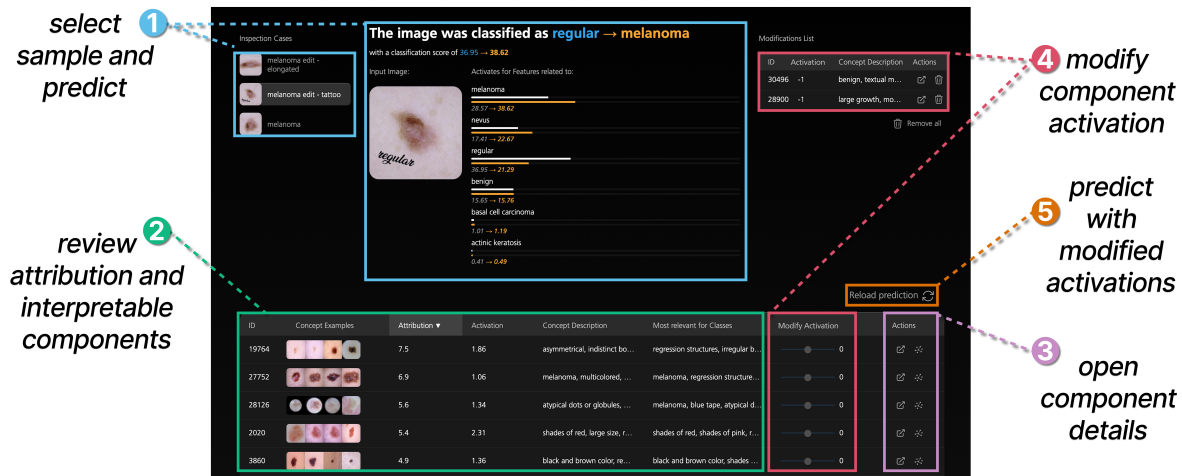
select sample and predict

1

Inspection Cases

melanoma edit - elongated

melanoma edit - tattoo

melanoma

The image was classified as regular → melanoma

with a classification score of 36.95 → 38.62

Input Image:

regular

Activates for Features related to:

melanoma

28.57 → 38.62

nevus

17.41 → 22.67

regular

36.95 → 21.29

benign

15.63 → 15.76

basal cell carcinoma

1.01 → 1.19

actinic keratosis

0.41 → 0.49

Modifications List

| ID | Activation | Concept Description | Actions |
|---|---|---|---|
| 30496 | -1 | benign, textual m... | |
| 28900 | -1 | large growth, mo... | |

Remove all

4 modify component activation

5 predict with modified activations

Reload prediction

review attribution and interpretable components

2

| ID | Concept Examples | Attribution ▼ | Activation | Concept Description | Most relevant for Classes | Modify Activation | Actions |
|---|---|---|---|---|---|---|---|
| 19764 | | 7.5 | 1.86 | asymmetrical, indistinct bo... | regression structures, irregular b... | 0 | |
| 27752 | | 6.9 | 1.06 | melanoma, multicolored, ... | melanoma, regression structure... | 0 | |
| 28126 | | 5.6 | 1.34 | atypical dots or globules, ... | melanoma, blue tape, atypical d... | 0 | |
| 2020 | | 5.4 | 2.31 | shades of red, large size, r... | shades of red, shades of pink, r... | 0 | |
| 3860 | | 4.9 | 1.36 | black and brown color, re... | black and brown color, shades ... | 0 | |

3 open component details